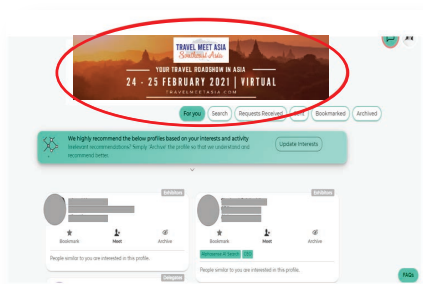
TRAVEL MEET ASIA
Southeast Asia
YOUR TRAVEL ROADSHOW IN ASIA
24 - 25 FEBRUARY 2021 | VIRTUAL
TRAVELMEETASIA.COM

For you Search Requests Received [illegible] Bookmarked Archived

We highly recommend the below profiles based on your interests and activity
Irrelevant recommendations? Simply 'Archive' the profile so that we understand and recommend better.

Update Interests

Exhibitor
Bookmark Meet Archive
People similar to you are interested in this profile.

Exhibitor
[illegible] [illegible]
Bookmark Meet Archive
People similar to you are interested in this profile.

Delegate

FAQs